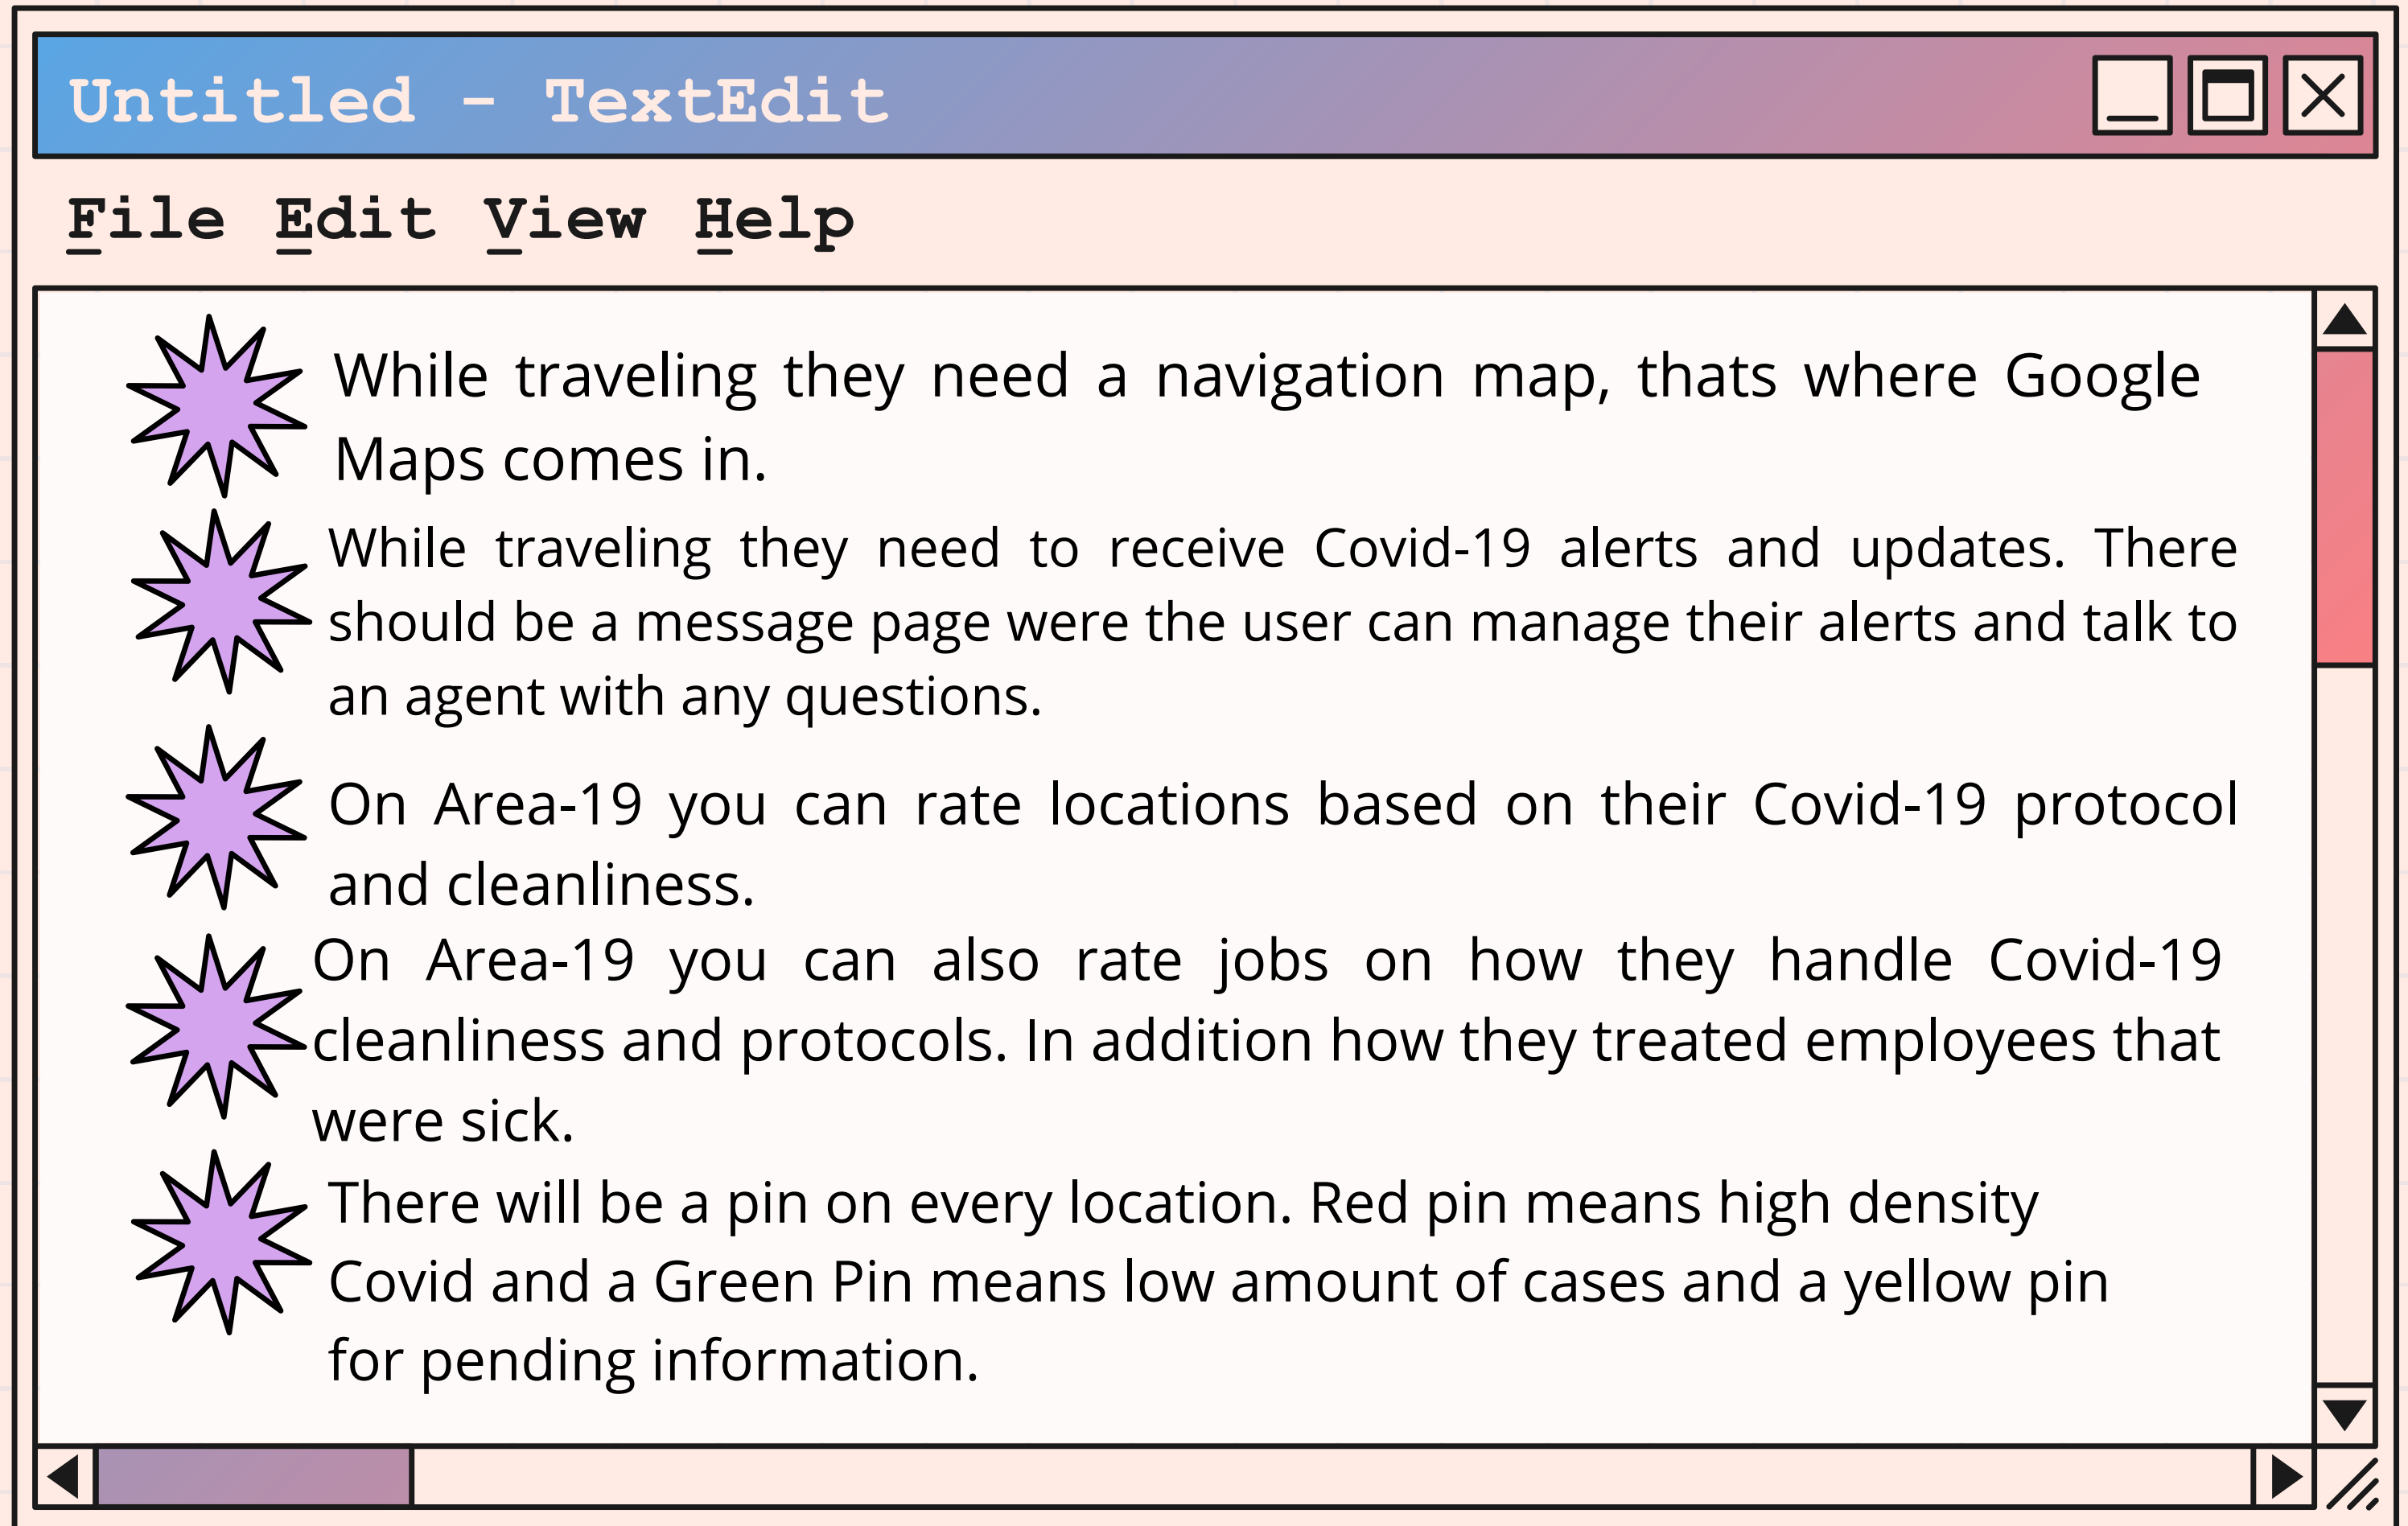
Untitled - TextEdit

File Edit View Help

While traveling they need a navigation map, thats where Google Maps comes in.

While traveling they need to receive Covid-19 alerts and updates. There should be a message page were the user can manage their alerts and talk to an agent with any questions.

On Area-19 you can rate locations based on their Covid-19 protocol and cleanliness.

On Area-19 you can also rate jobs on how they handle Covid-19 cleanliness and protocols. In addition how they treated employees that were sick.

There will be a pin on every location. Red pin means high density Covid and a Green Pin means low amount of cases and a yellow pin for pending information.